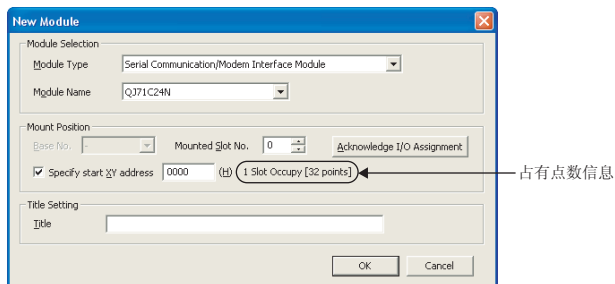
New Module

Module Selection

Module Type Serial Communication/Modem Interface Module

Module Name QJ71C24N

Mount Position

Base No. -

Mounted Slot No. 0

Acknowledge I/O Assignment

Specify start XY address 0000 (H) 1 Slot Occupy [32 points]

占有点数信息

Title Setting

Title

OK Cancel